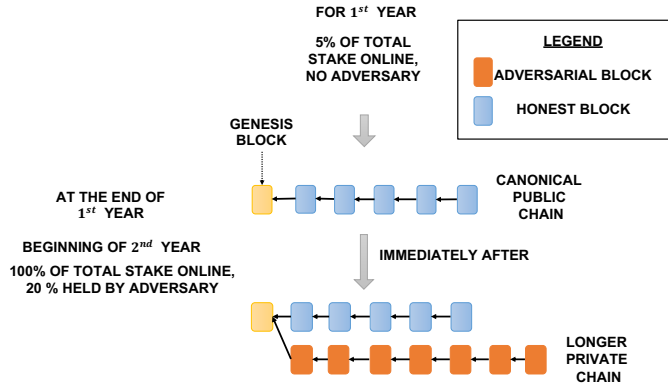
FOR $1^{st}$ YEAR

5% OF TOTAL STAKE ONLINE, NO ADVERSARY

LEGEND

ADVERSARIAL BLOCK

HONEST BLOCK

GENESIS BLOCK

AT THE END OF $1^{st}$ YEAR

CANONICAL PUBLIC CHAIN

BEGINNING OF $2^{nd}$ YEAR

100% OF TOTAL STAKE ONLINE, 20 % HELD BY ADVERSARY

IMMEDIATELY AFTER

LONGER PRIVATE CHAIN